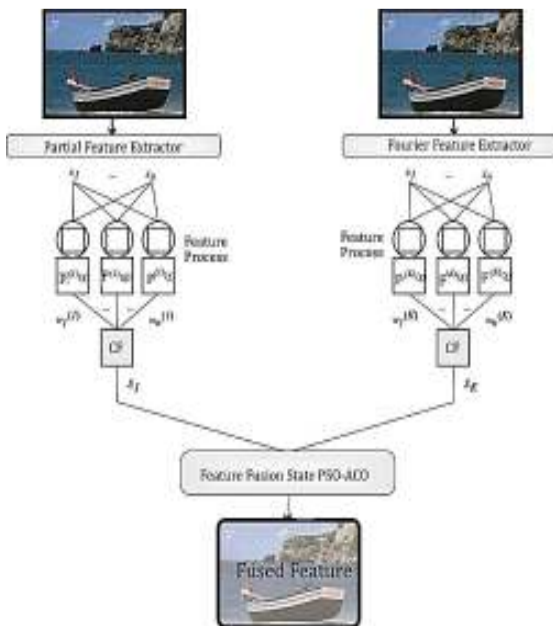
Partial Feature Extractor

Fourier Feature Extractor

$x_1$ ... $x_n$

$x_1$ ... $x_n$

Feature Process

Feature Process

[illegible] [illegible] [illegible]

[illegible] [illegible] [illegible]

$w_1^{(I)}$ ... $w_n^{(I)}$

$w_1^{(E)}$ ... $w_n^{(E)}$

CF

CF

$z_I$

$z_E$

Feature Fusion State PSO-ACO

Fused Feature